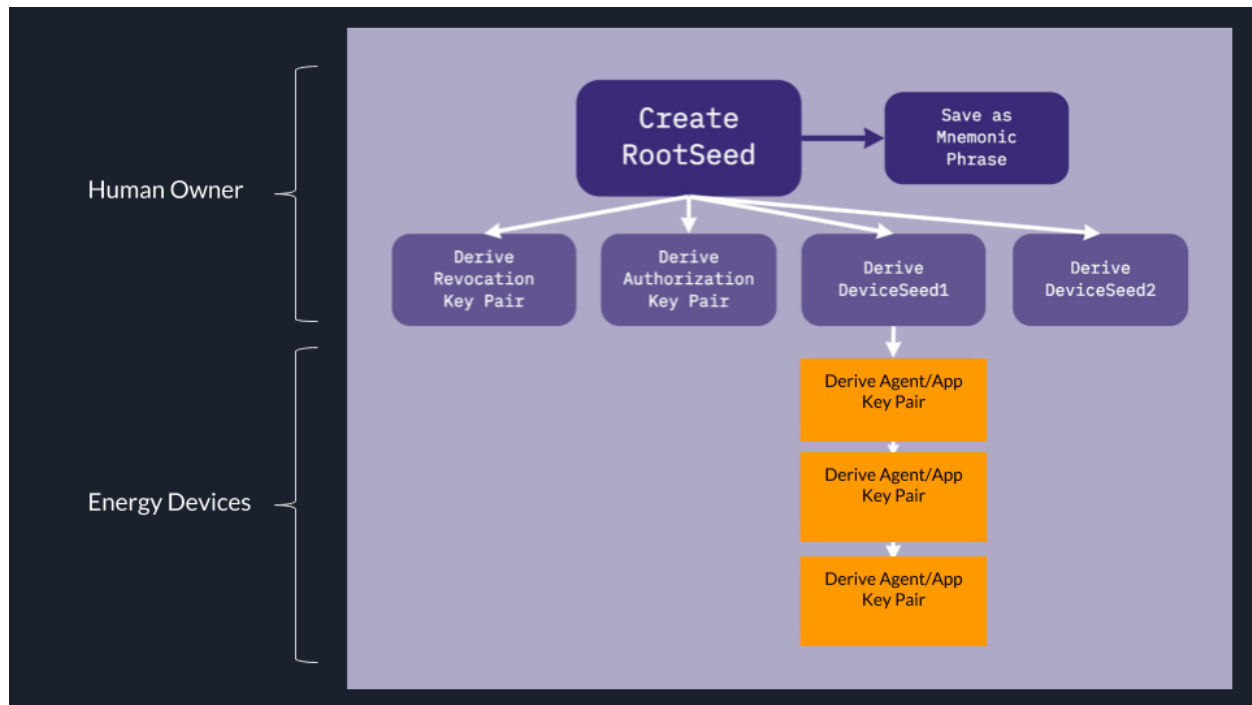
Human Owner

Energy Devices

Create RootSeed

Save as Mnemonic Phrase

Derive Revocation Key Pair

Derive Authorization Key Pair

Derive DeviceSeed1

Derive DeviceSeed2

Derive Agent/App Key Pair

Derive Agent/App Key Pair

Derive Agent/App Key Pair